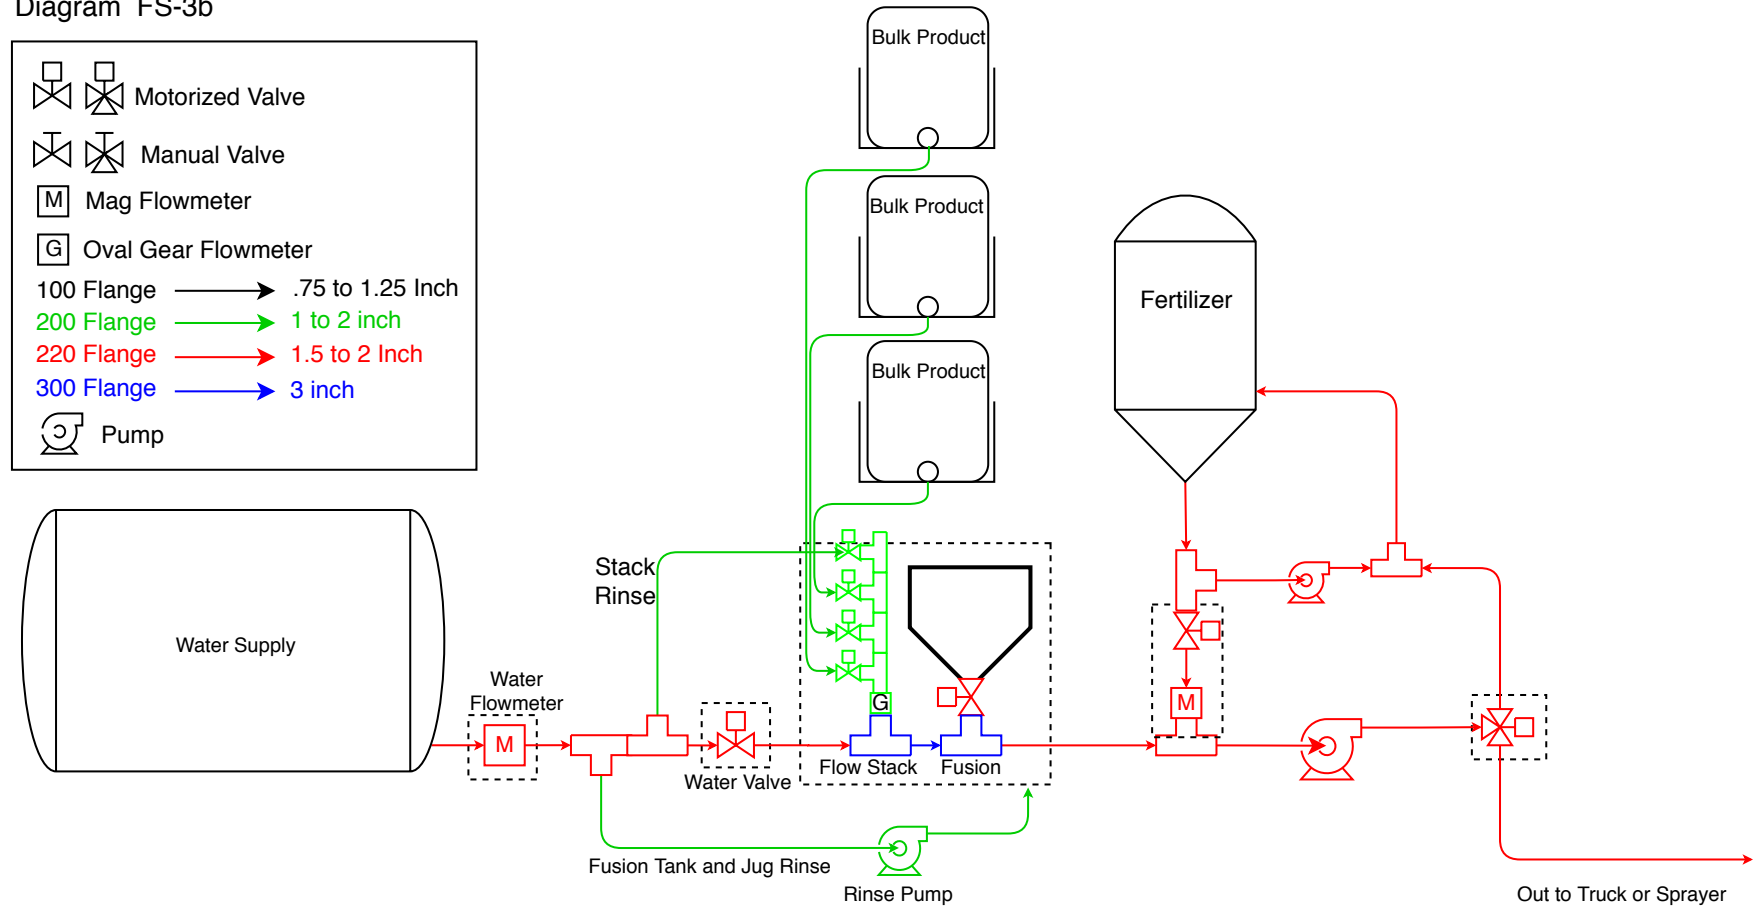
Diagram FS-3b

Motorized Valve

Manual Valve

M Mag Flowmeter

G Oval Gear Flowmeter

100 Flange .75 to 1.25 Inch

200 Flange 1 to 2 inch

220 Flange 1.5 to 2 Inch

300 Flange 3 inch

Pump

Bulk Product

Bulk Product

Bulk Product

Fertilizer

Water Supply

Water Flowmeter

M

Stack Rinse

Water Valve

G

Flow Stack

Fusion

M

Fusion Tank and Jug Rinse

Rinse Pump

Out to Truck or Sprayer